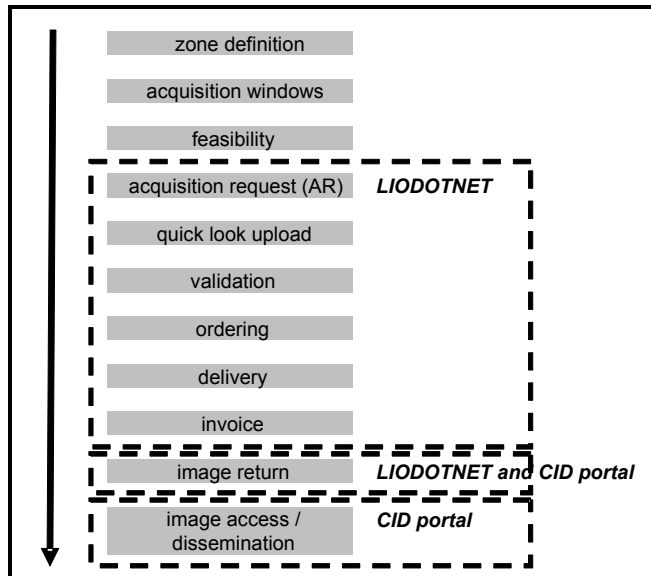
zone definition

acquisition windows

feasibility

acquisition request (AR)

LIODOTNET

quick look upload

validation

ordering

delivery

invoice

image return

LIODOTNET and CID portal

image access / dissemination

CID portal